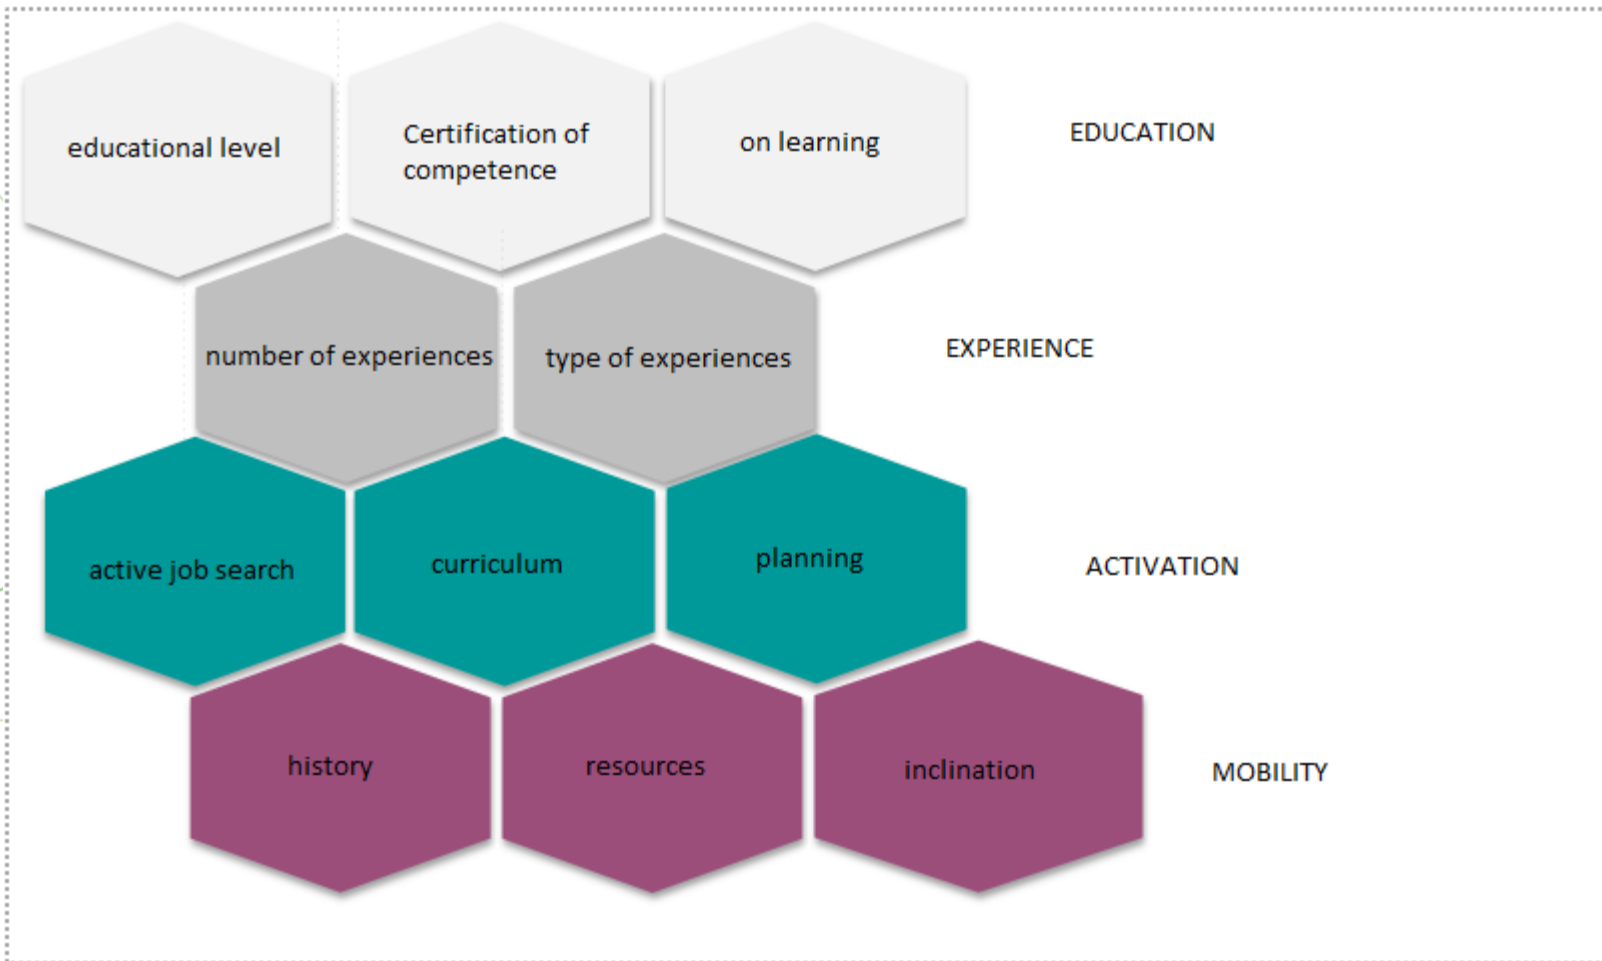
educational level

Certification of competence

on learning

EDUCATION

number of experiences

type of experiences

EXPERIENCE

active job search

curriculum

planning

ACTIVATION

history

resources

inclination

MOBILITY